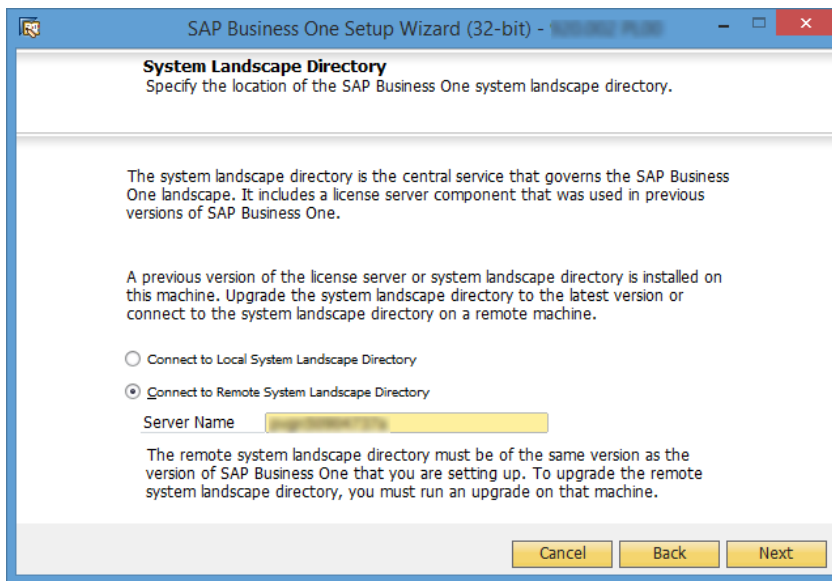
SAP Business One Setup Wizard (32-bit) - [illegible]

System Landscape Directory
Specify the location of the SAP Business One system landscape directory.

The system landscape directory is the central service that governs the SAP Business One landscape. It includes a license server component that was used in previous versions of SAP Business One.

A previous version of the license server or system landscape directory is installed on this machine. Upgrade the system landscape directory to the latest version or connect to the system landscape directory on a remote machine.

Connect to Local System Landscape Directory

Connect to Remote System Landscape Directory

Server Name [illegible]

The remote system landscape directory must be of the same version as the version of SAP Business One that you are setting up. To upgrade the remote system landscape directory, you must run an upgrade on that machine.

Cancel Back Next